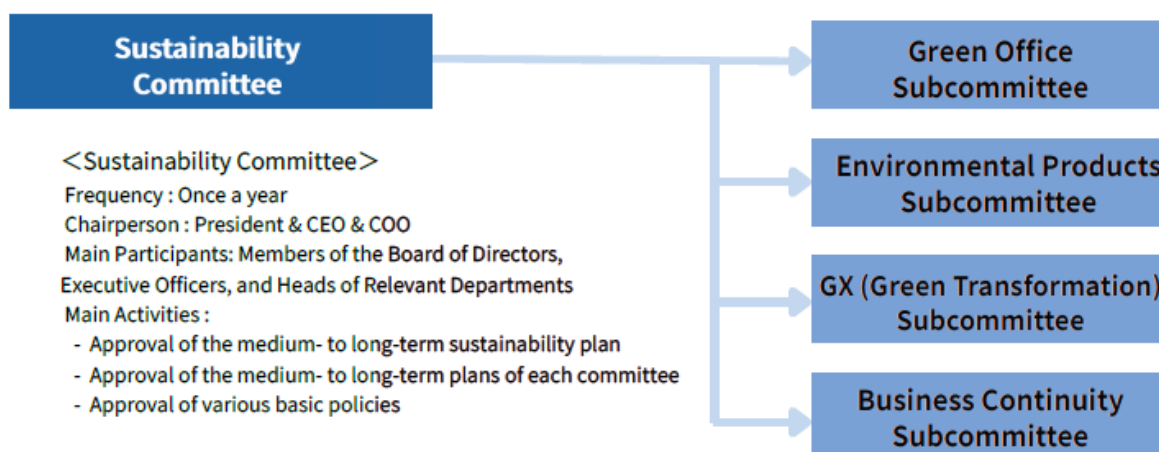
Sustainability Committee

＜Sustainability Committee＞
Frequency : Once a year
Chairperson : President & CEO & COO
Main Participants: Members of the Board of Directors, Executive Officers, and Heads of Relevant Departments
Main Activities :
- Approval of the medium- to long-term sustainability plan
- Approval of the medium- to long-term plans of each committee
- Approval of various basic policies

Green Office Subcommittee

Environmental Products Subcommittee

GX (Green Transformation) Subcommittee

Business Continuity Subcommittee